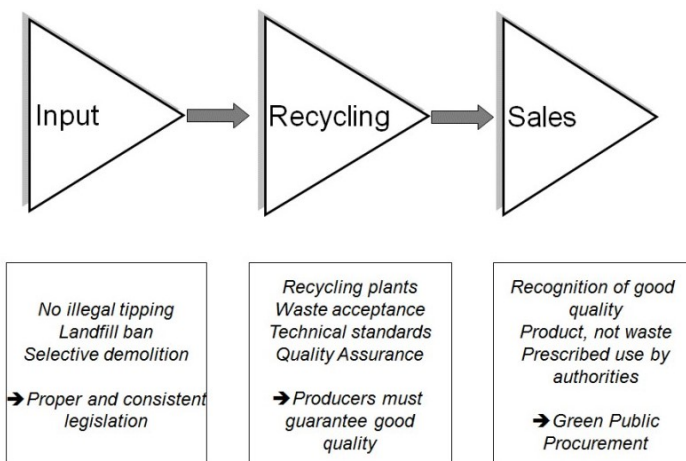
Input

Recycling

Sales

No illegal tipping
Landfill ban
Selective demolition

➔ Proper and consistent legislation

Recycling plants
Waste acceptance
Technical standards
Quality Assurance

➔ Producers must guarantee good quality

Recognition of good quality
Product, not waste
Prescribed use by authorities

➔ Green Public Procurement